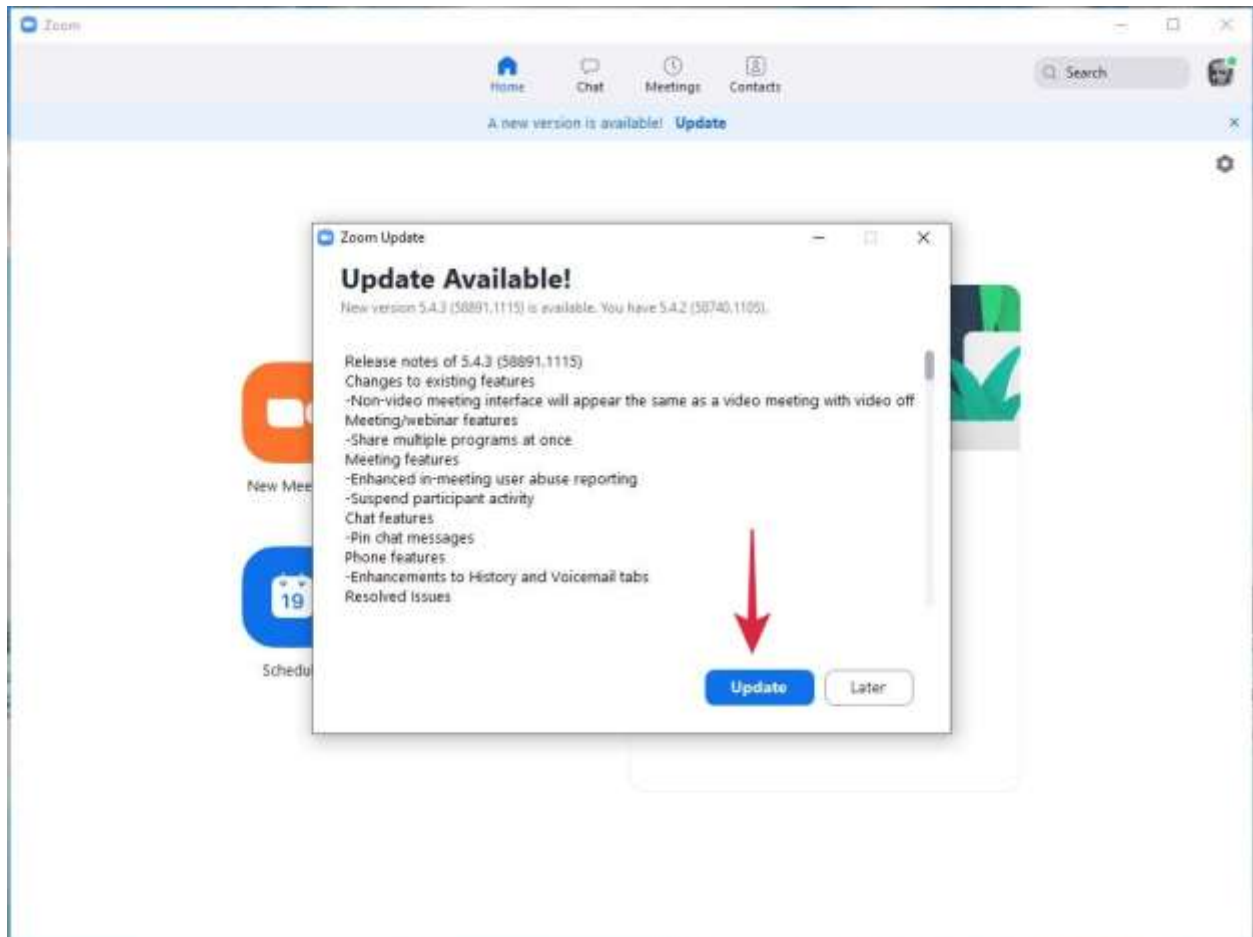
Zoom

Home Chat Meetings Contacts

Search

A new version is available! Update

Zoom Update

Update Available!

New version 5.4.3 (58891.1115) is available. You have 5.4.2 (58740.1105).

Release notes of 5.4.3 (58891.1115)
Changes to existing features
-Non-video meeting interface will appear the same as a video meeting with video off
Meeting/webinar features
-Share multiple programs at once
Meeting features
-Enhanced in-meeting user abuse reporting
-Suspend participant activity
Chat features
-Pin chat messages
Phone features
-Enhancements to History and Voicemail tabs
Resolved Issues

Update Later

New Mee

19

Schedu